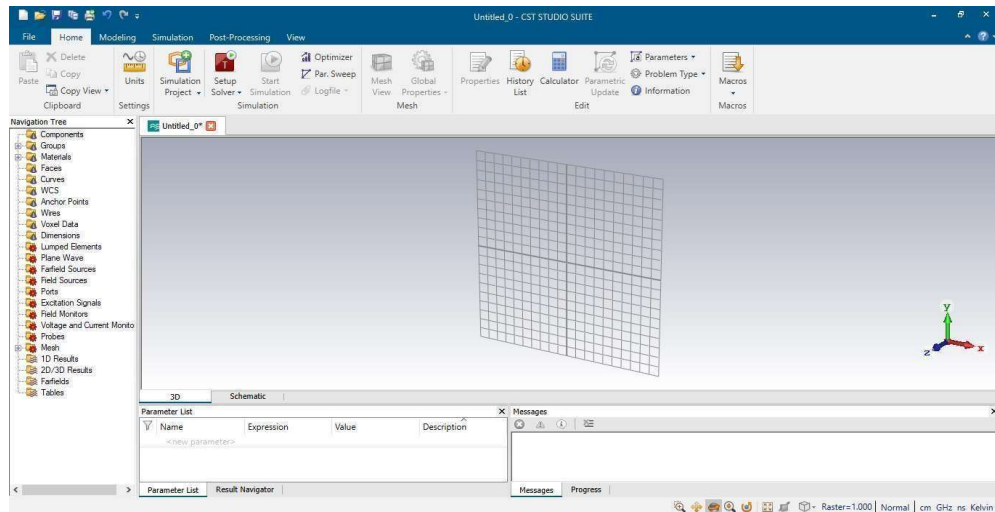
Untitled_0 - CST STUDIO SUITE

File Home Modeling Simulation Post-Processing View

Paste Delete Copy Copy View Clipboard
Units Settings
Simulation Project Setup Solver Start Simulation Optimizer Par. Sweep Logfile Simulation
Mesh View Global Properties Mesh
Properties History List Calculator Parametric Update Parameters Problem Type Information Edit
Macros Macros

Navigation Tree
Components
Groups
Materials
Faces
Curves
WCS
Anchor Points
Wires
Voxel Data
Dimensions
Lumped Elements
Plane Wave
Farfield Sources
Field Sources
Ports
Excitation Signals
Field Monitors
Voltage and Current Monito
Probes
Mesh
1D Results
2D/3D Results
Farfields
Tables

Untitled_0*

y
z x

3D Schematic

Parameter List
Name Expression Value Description
<new parameter>

Parameter List Result Navigator

Messages

Messages Progress

Raster=1.000 Normal cm GHz ns Kelvin